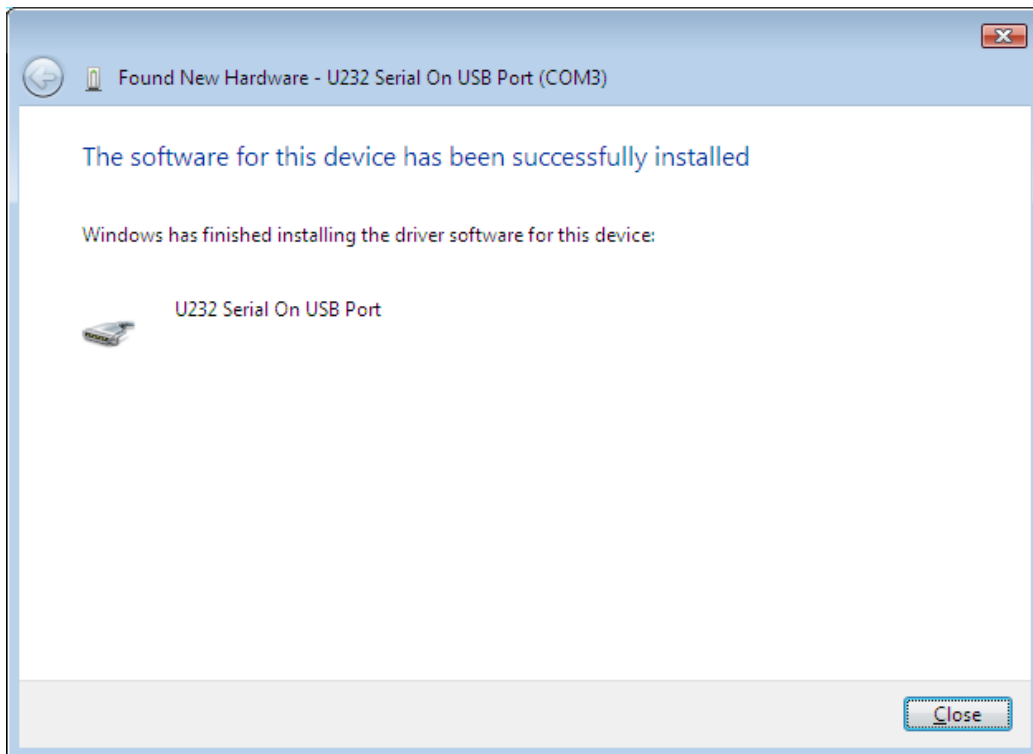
Found New Hardware - U232 Serial On USB Port (COM3)

The software for this device has been successfully installed

Windows has finished installing the driver software for this device:

U232 Serial On USB Port

Close